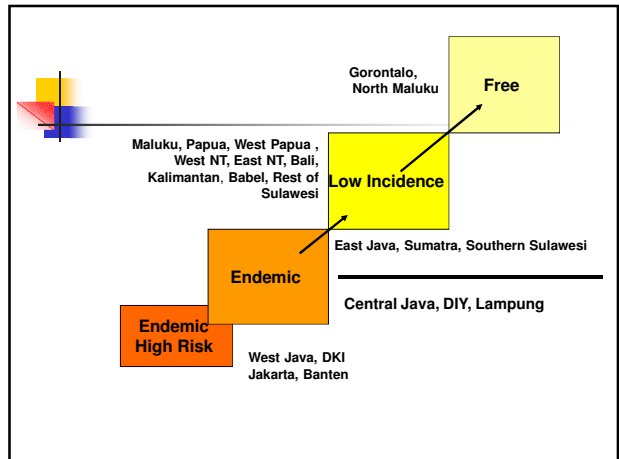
Gorontalo, North Maluku

Free

Maluku, Papua, West Papua , West NT, East NT, Bali, Kalimantan, Babel, Rest of Sulawesi

Low Incidence

East Java, Sumatra, Southern Sulawesi

Endemic

Central Java, DIY, Lampung

Endemic High Risk

West Java, DKI Jakarta, Banten